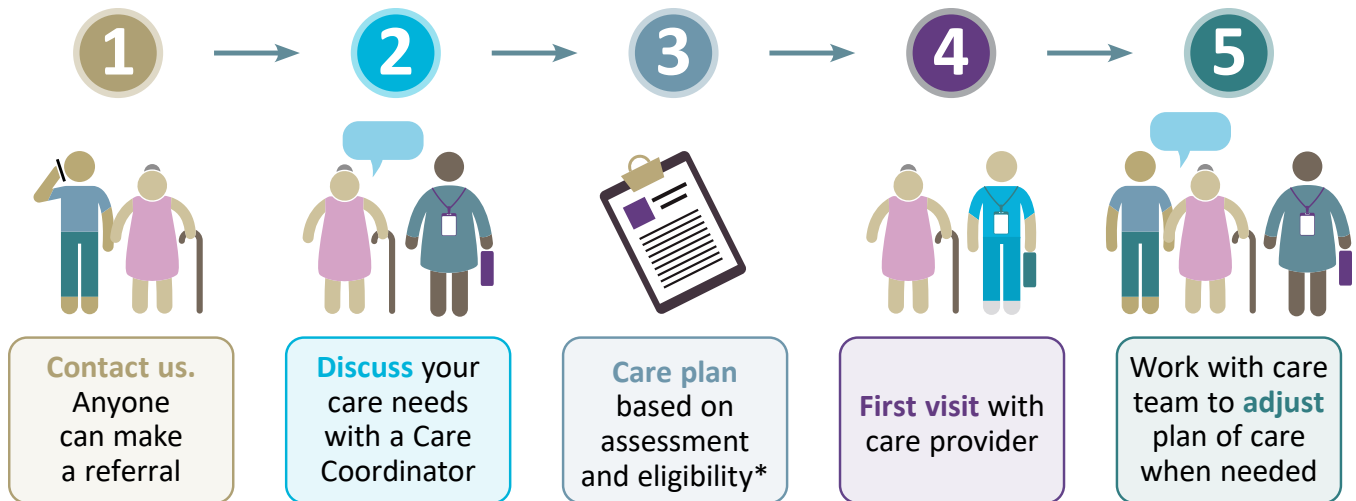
1

2

3

4

5

Contact us. Anyone can make a referral

Discuss your care needs with a Care Coordinator

Care plan based on assessment and eligibility*

First visit with care provider

Work with care team to adjust plan of care when needed